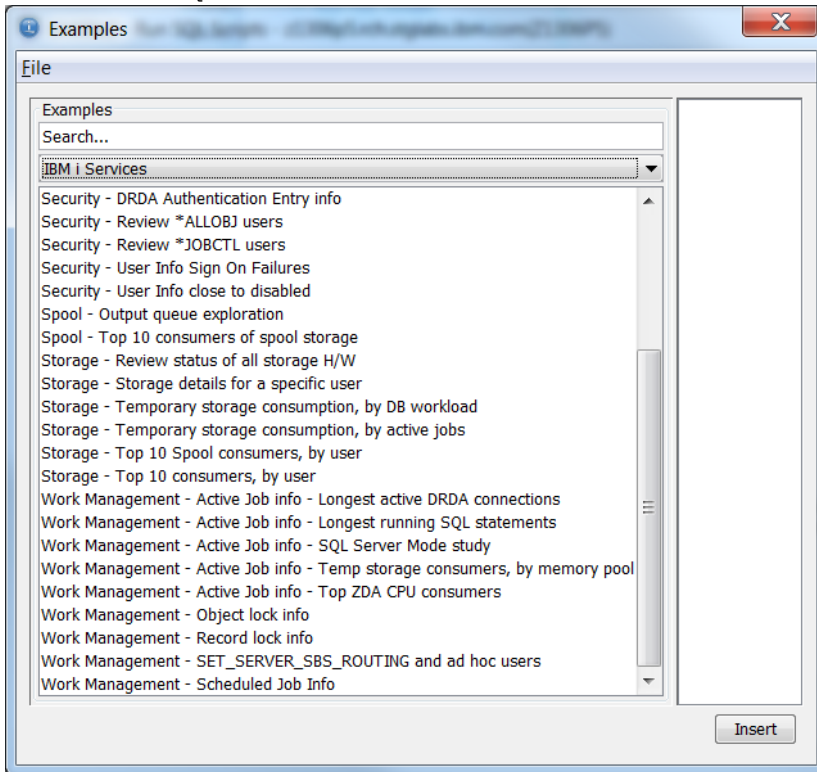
Examples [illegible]

File

Examples

Search...

IBM i Services

Security - DRDA Authentication Entry info
Security - Review *ALLOBJ users
Security - Review *JOBCTL users
Security - User Info Sign On Failures
Security - User Info close to disabled
Spool - Output queue exploration
Spool - Top 10 consumers of spool storage
Storage - Review status of all storage H/W
Storage - Storage details for a specific user
Storage - Temporary storage consumption, by DB workload
Storage - Temporary storage consumption, by active jobs
Storage - Top 10 Spool consumers, by user
Storage - Top 10 consumers, by user
Work Management - Active Job info - Longest active DRDA connections
Work Management - Active Job info - Longest running SQL statements
Work Management - Active Job info - SQL Server Mode study
Work Management - Active Job info - Temp storage consumers, by memory pool
Work Management - Active Job info - Top ZDA CPU consumers
Work Management - Object lock info
Work Management - Record lock info
Work Management - SET_SERVER_SBS_ROUTING and ad hoc users
Work Management - Scheduled Job Info

Insert